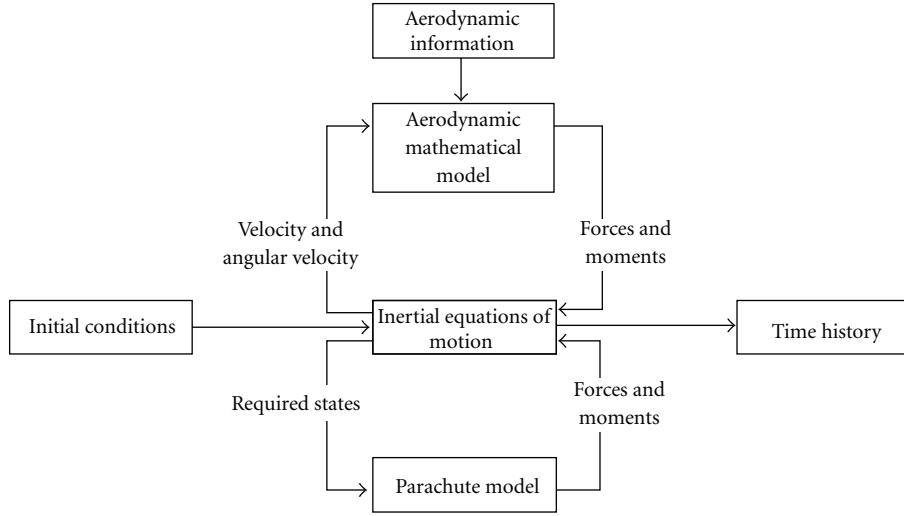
Aerodynamic information

Aerodynamic mathematical model

Velocity and angular velocity

Forces and moments

Initial conditions

Inertial equations of motion

Time history

Required states

Forces and moments

Parachute model